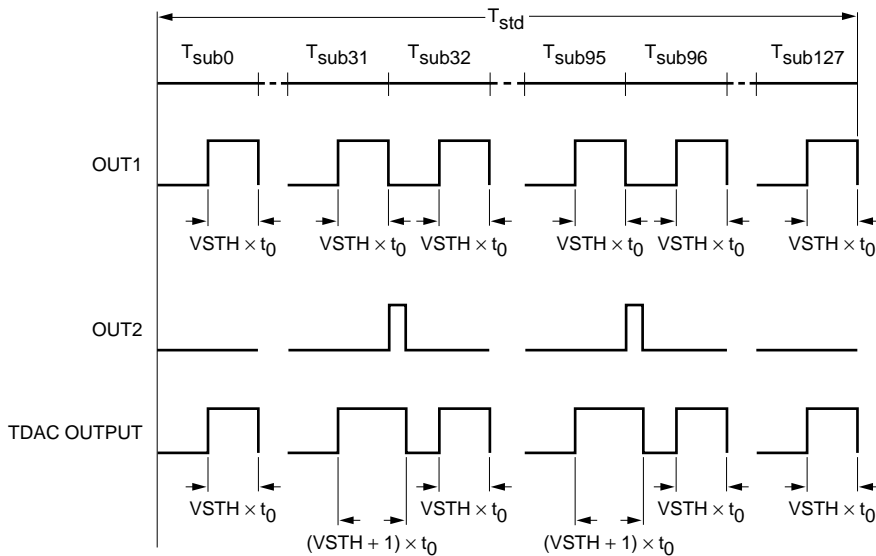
$T_{std}$

$T_{sub0}$ $T_{sub31}$ $T_{sub32}$ $T_{sub95}$ $T_{sub96}$ $T_{sub127}$

OUT1

$VSTH \times t_0$ $VSTH \times t_0$ $VSTH \times t_0$ $VSTH \times t_0$ $VSTH \times t_0$ $VSTH \times t_0$

OUT2

TDAC OUTPUT

$VSTH \times t_0$ $VSTH \times t_0$ $VSTH \times t_0$ $VSTH \times t_0$

$(VSTH + 1) \times t_0$ $(VSTH + 1) \times t_0$